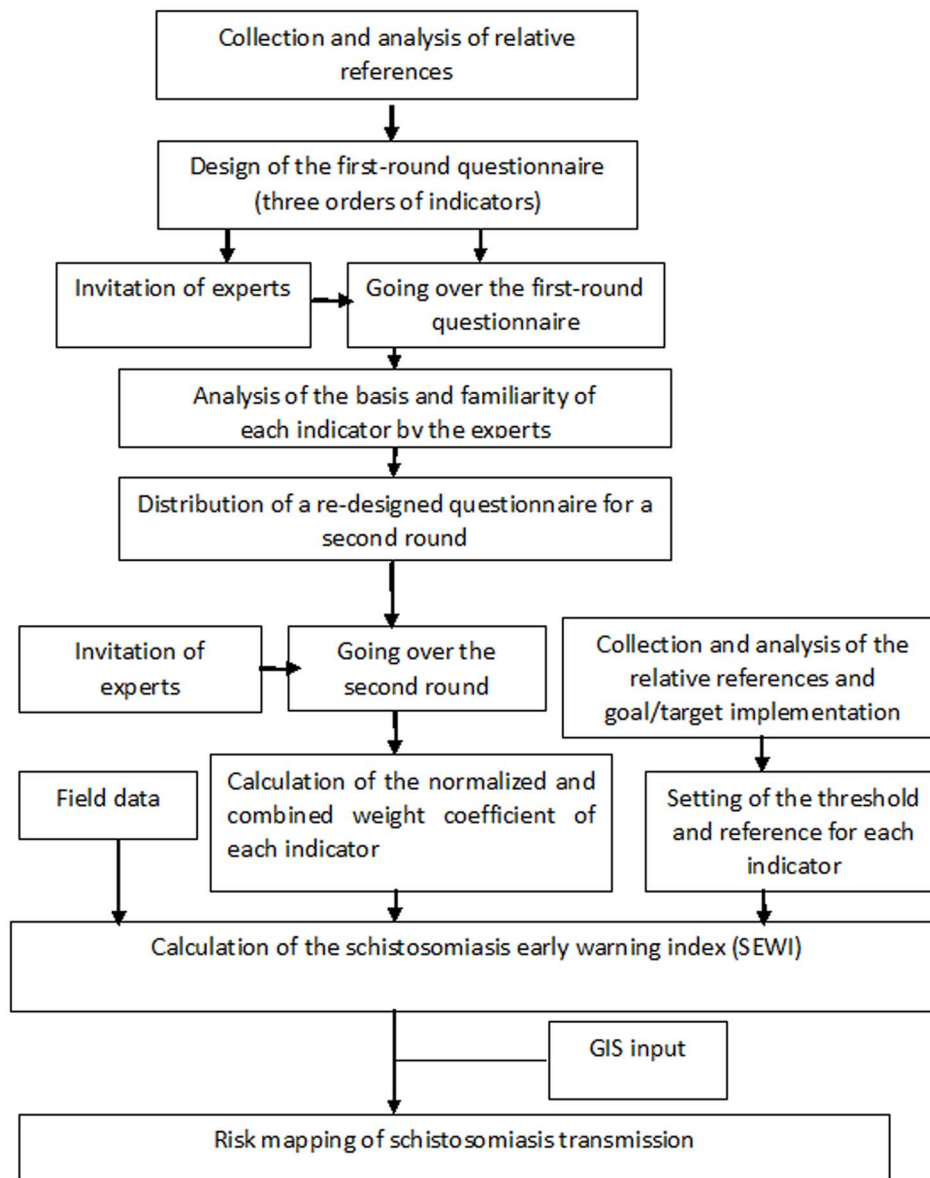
Collection and analysis of relative references

Design of the first-round questionnaire (three orders of indicators)

Invitation of experts

Going over the first-round questionnaire

Analysis of the basis and familiarity of each indicator by the experts

Distribution of a re-designed questionnaire for a second round

Invitation of experts

Going over the second round

Collection and analysis of the relative references and goal/target implementation

Field data

Calculation of the normalized and combined weight coefficient of each indicator

Setting of the threshold and reference for each indicator

Calculation of the schistosomiasis early warning index (SEWI)

GIS input

Risk mapping of schistosomiasis transmission